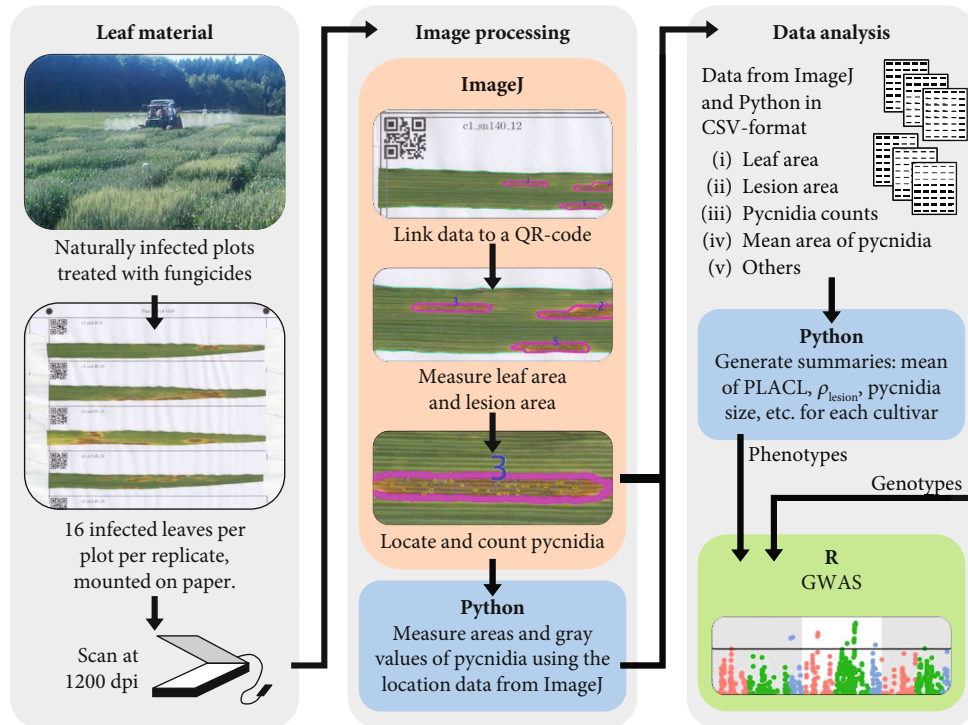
Leaf material

Naturally infected plots treated with fungicides

16 infected leaves per plot per replicate, mounted on paper.

Scan at 1200 dpi

Image processing

ImageJ

c1_sn140_12

Link data to a QR-code

3

2

5

Measure leaf area and lesion area

3

Locate and count pycnidia

Python

Measure areas and gray values of pycnidia using the location data from ImageJ

Data analysis

Data from ImageJ and Python in CSV-format

(i) Leaf area

(ii) Lesion area

(iii) Pycnidia counts

(iv) Mean area of pycnidia

(v) Others

Python

Generate summaries: mean of PLACL, $\rho_{\text{lesion}}$, pycnidia size, etc. for each cultivar

Phenotypes

Genotypes

R

GWAS